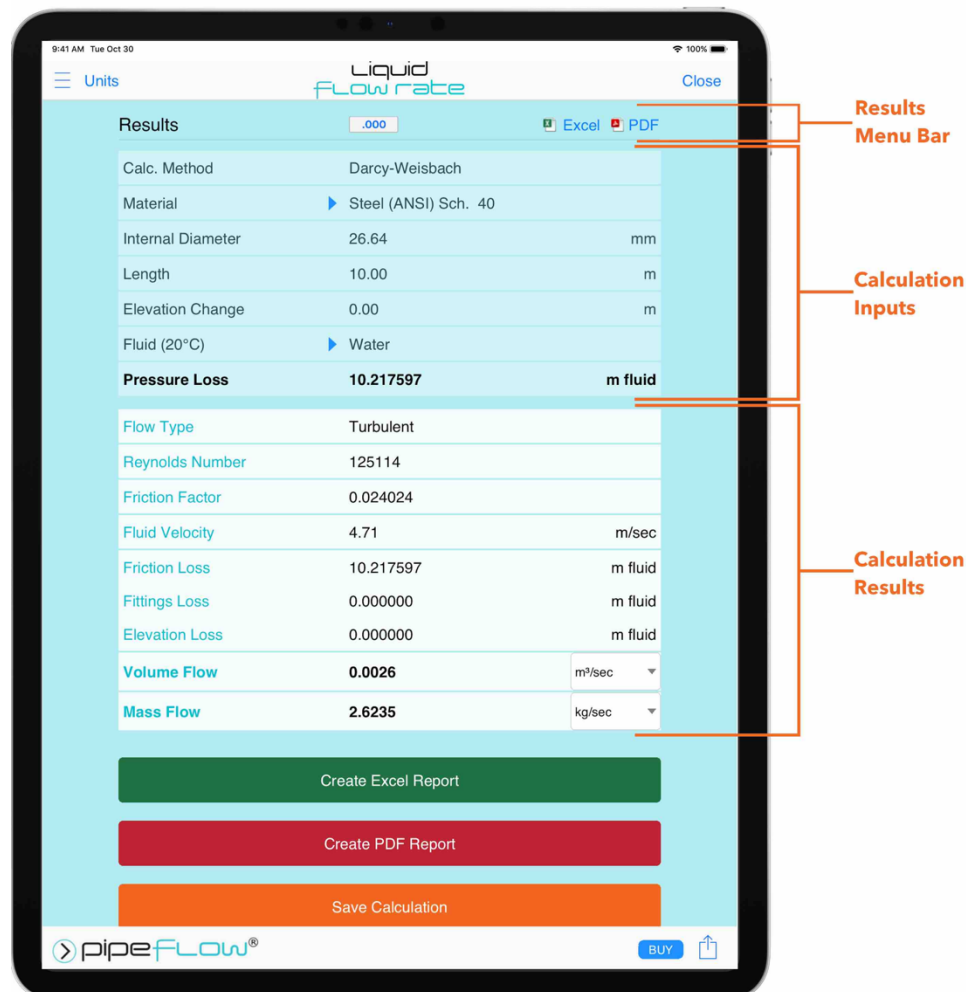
9:41 AM Tue Oct 30

100%

Units

Liquid
Flow rate

Close

Results .000 Excel PDF

Results
Menu Bar

| | | |
|---|---|---|
| Calc. Method | Darcy-Weisbach | |
| Material | Steel (ANSI) Sch. 40 | |
| Internal Diameter | 26.64 | mm |
| Length | 10.00 | m |
| Elevation Change | 0.00 | m |
| Fluid (20°C) | Water | |
| **Pressure Loss** | **10.217597** | **m fluid** |

Calculation
Inputs

| | | |
|---|---|---|
| Flow Type | Turbulent | |
| Reynolds Number | 125114 | |
| Friction Factor | 0.024024 | |
| Fluid Velocity | 4.71 | m/sec |
| Friction Loss | 10.217597 | m fluid |
| Fittings Loss | 0.000000 | m fluid |
| Elevation Loss | 0.000000 | m fluid |
| **Volume Flow** | **0.0026** | m³/sec |
| **Mass Flow** | **2.6235** | kg/sec |

Calculation
Results

Create Excel Report

Create PDF Report

Save Calculation

pipeFLOW®

BUY